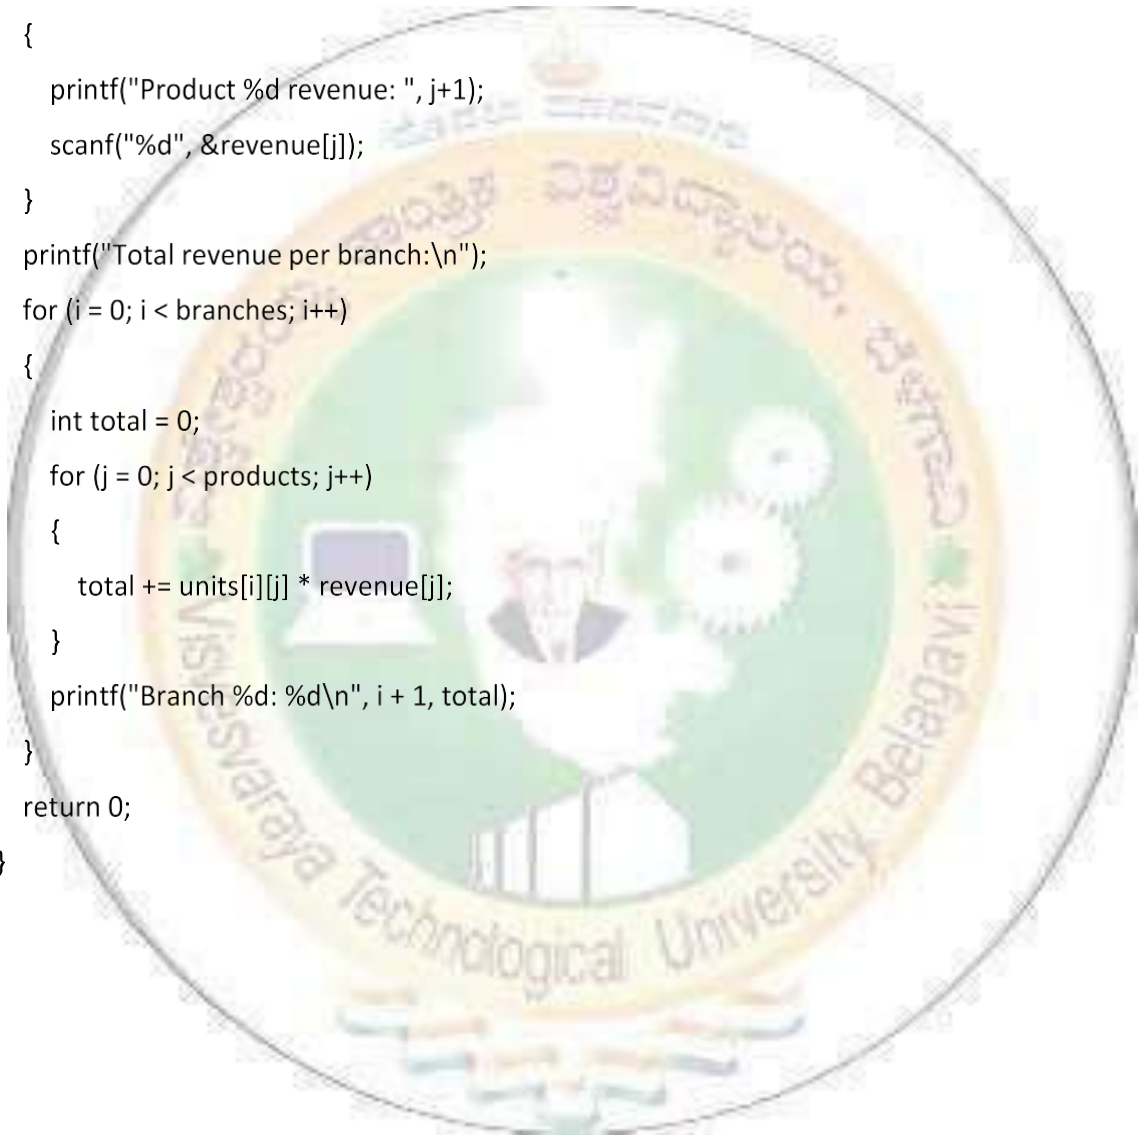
{
printf("Product %d revenue: ", j+1);
scanf("%d", &revenue[j]);
}
printf("Total revenue per branch:\n");
for (i = 0; i < branches; i++)
{
int total = 0;
for (j = 0; j < products; j++)
{
total += units[i][j] * revenue[j];
}
printf("Branch %d: %d\n", i + 1, total);
}
return 0;
}

Visvesvaraya Technological University, Belagavi